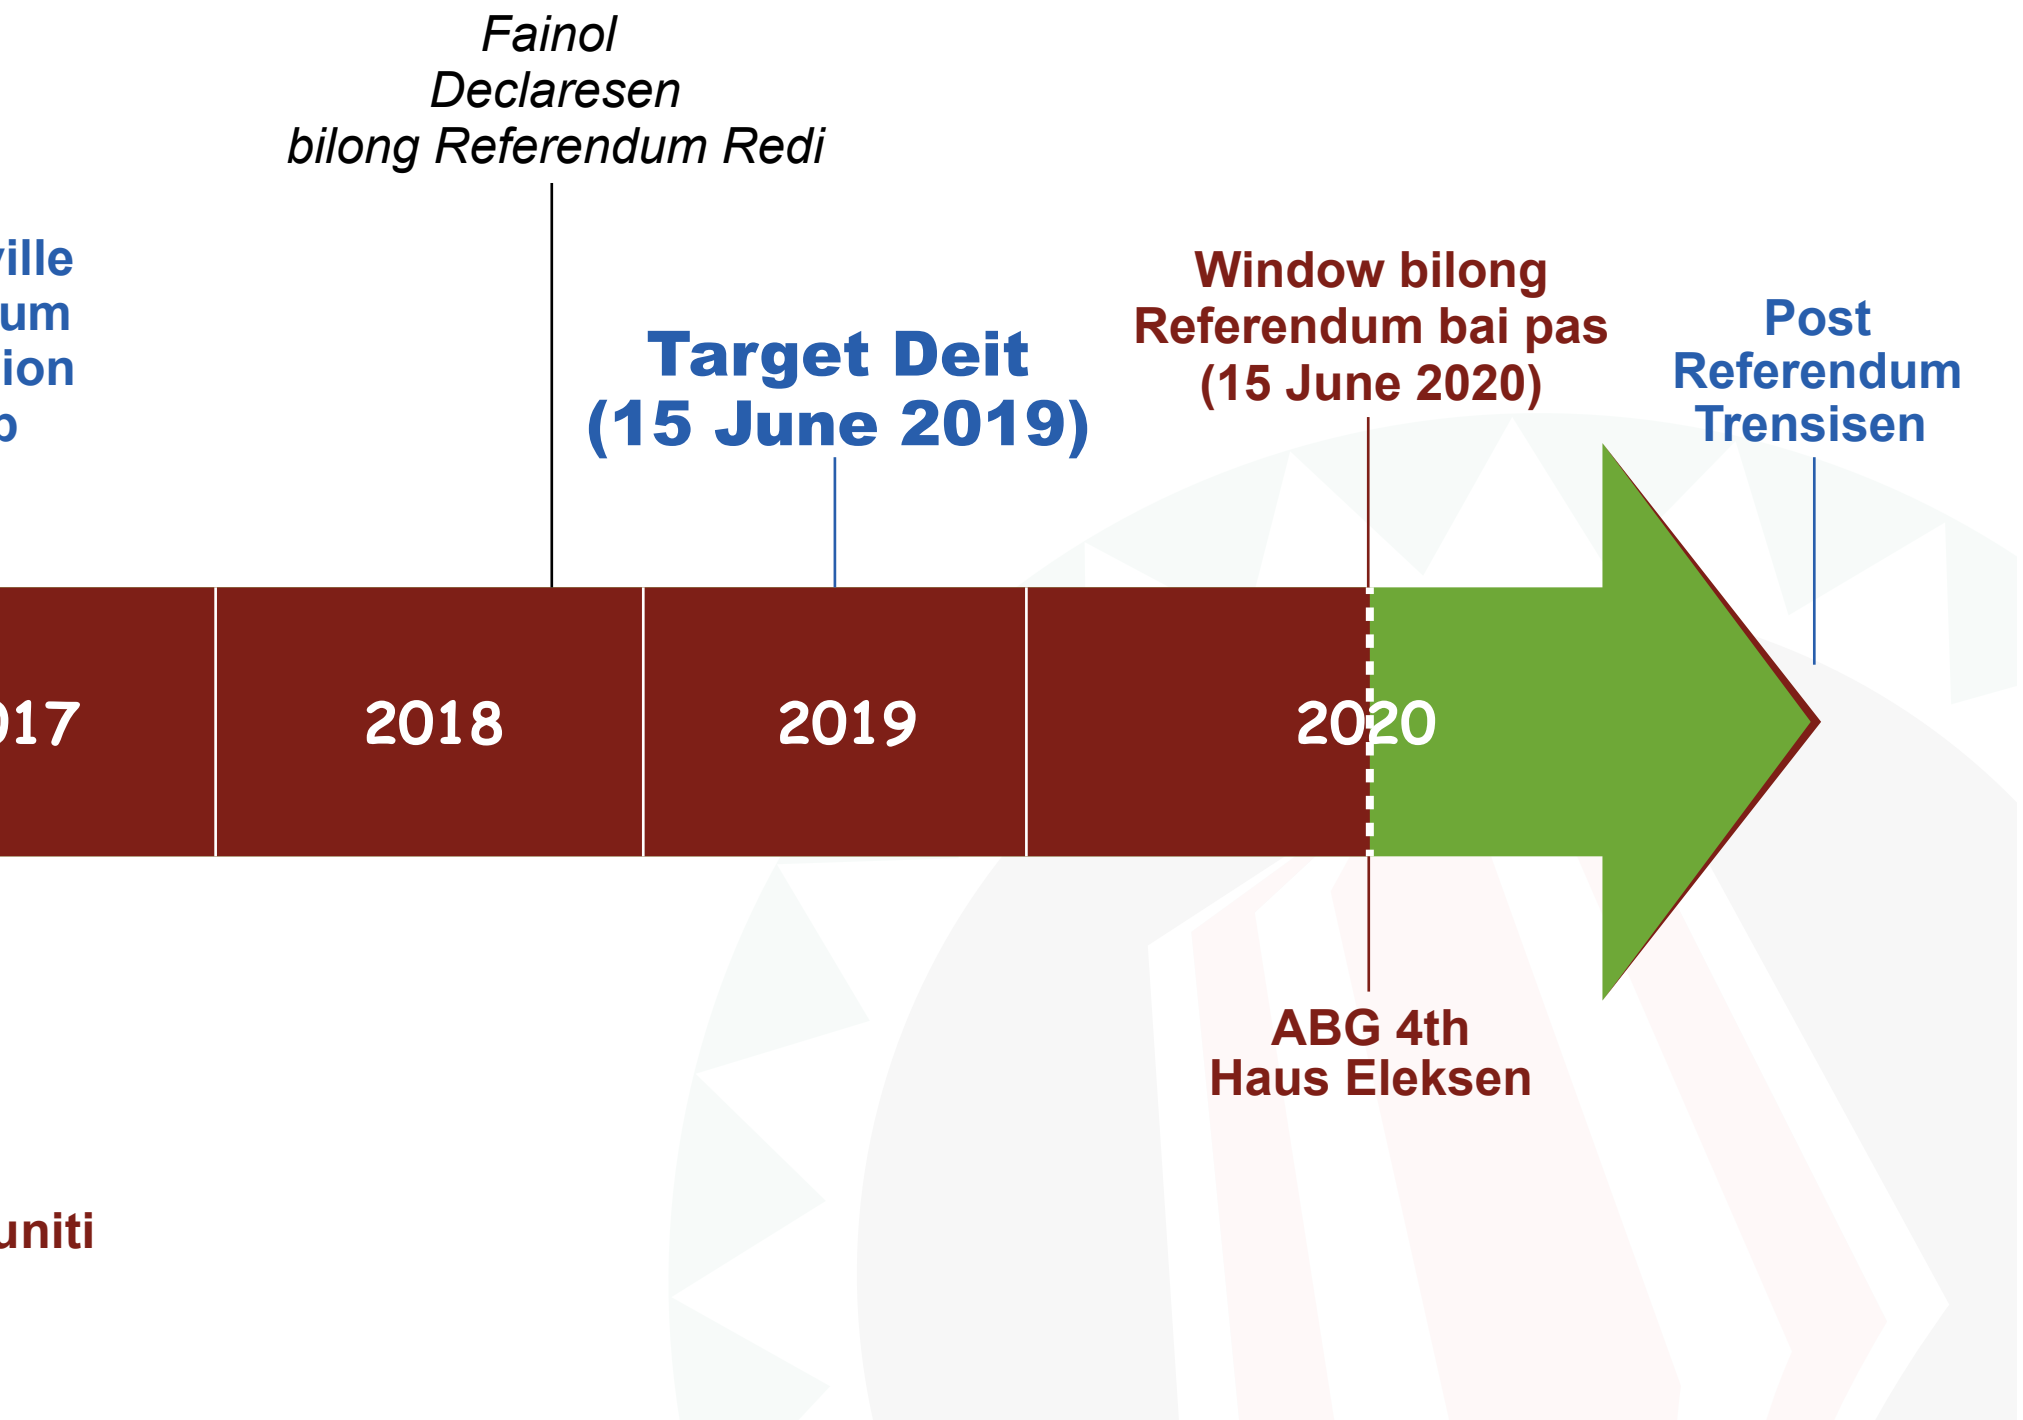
ville
um
ion
o

Fainol Declaresen bilong Referendum Redi

Target Deit
(15 June 2019)

Window bilong Referendum bai pas
(15 June 2020)

Post Referendum Trensisen

017

2018

2019

2020

ABG 4th Haus Eleksen

uniti